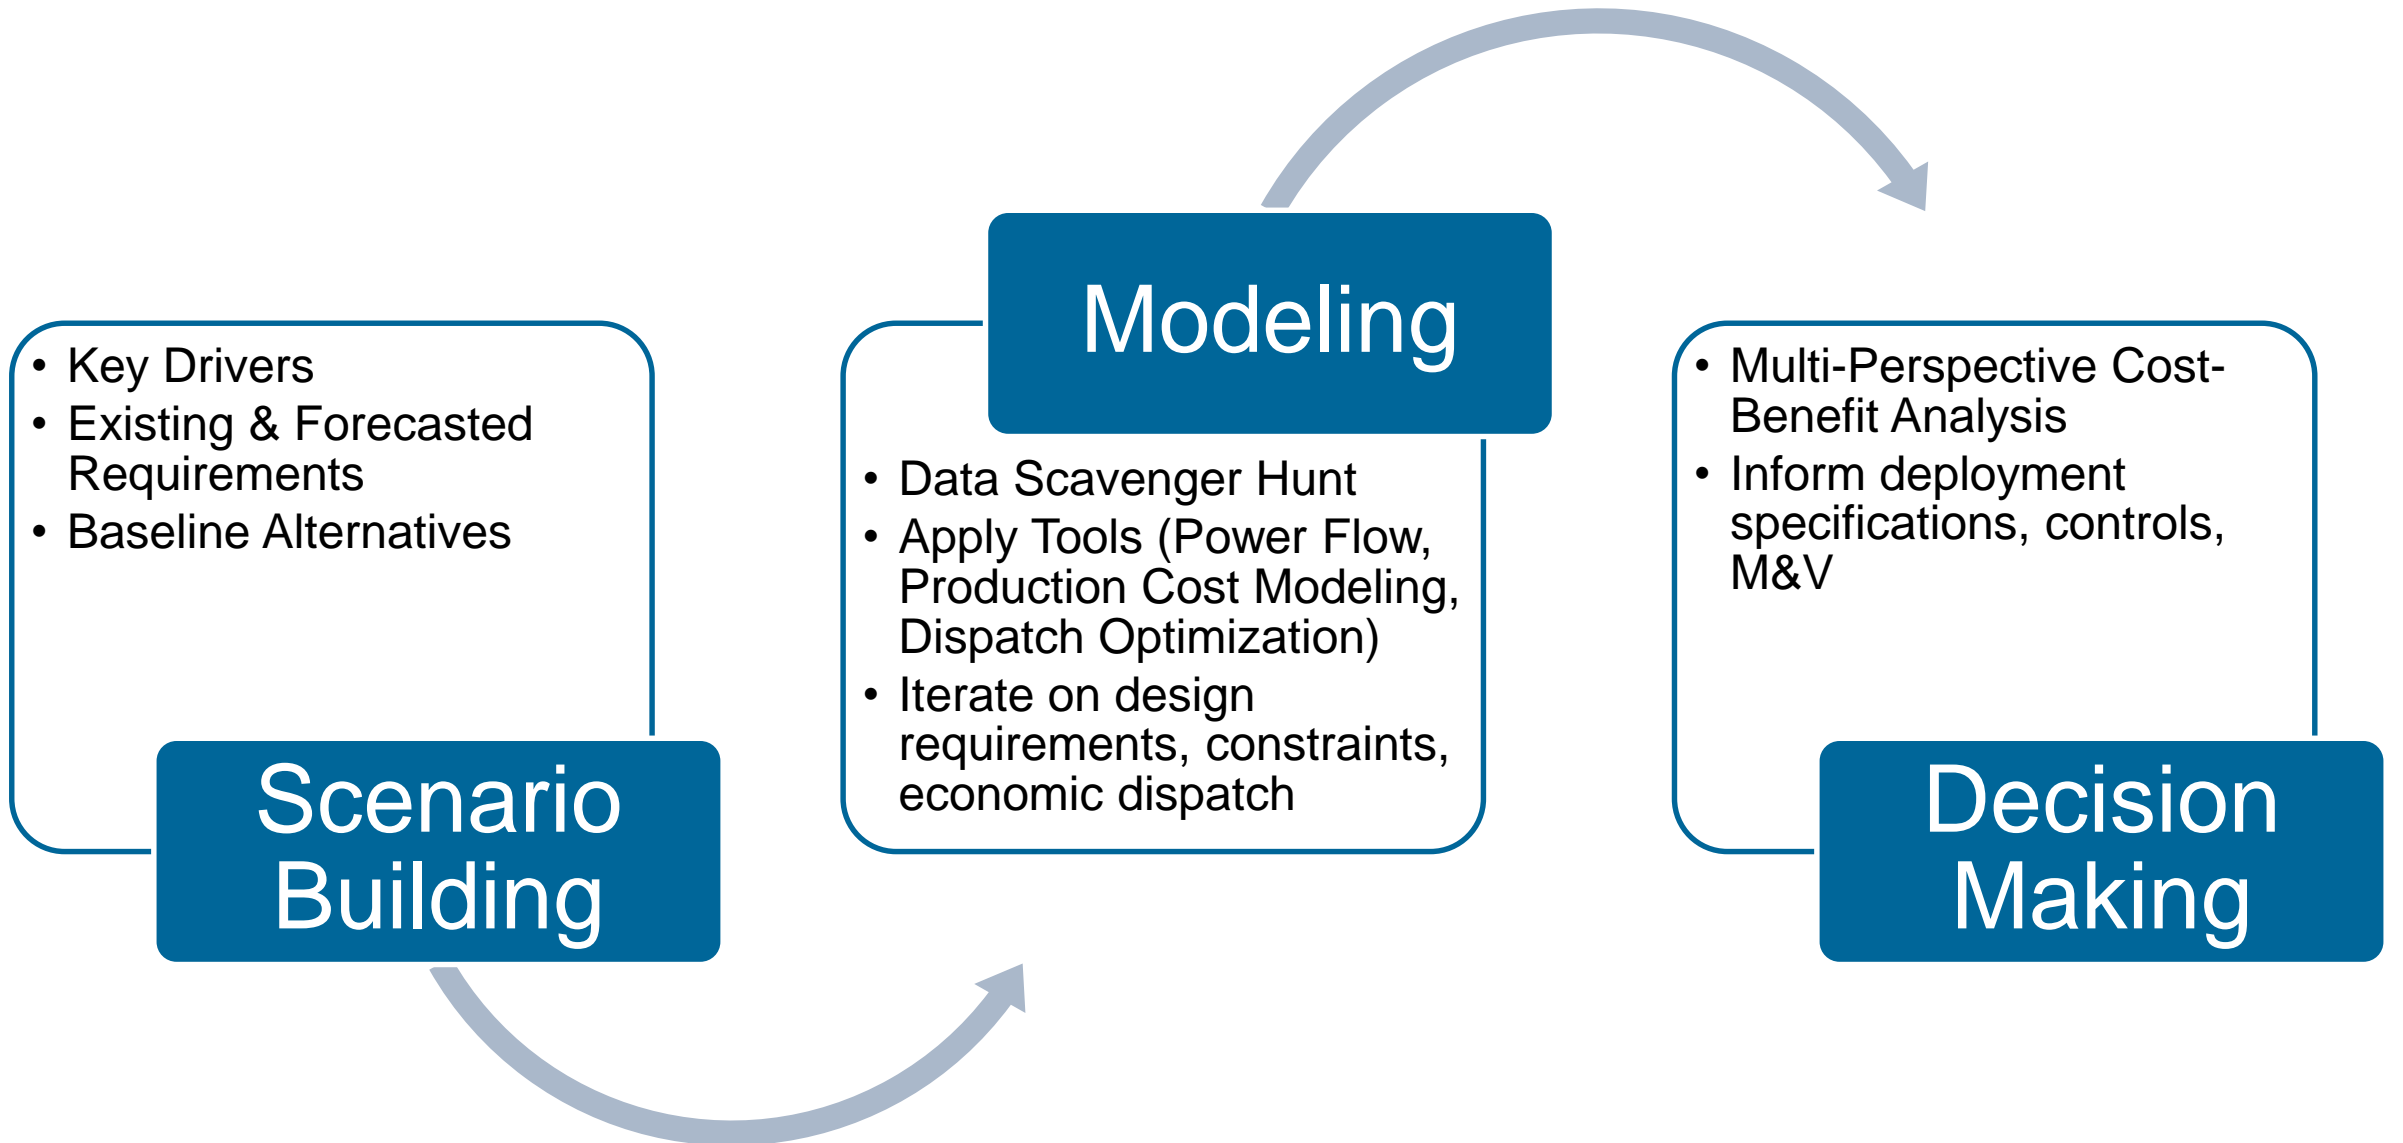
Modeling

• Key Drivers
• Existing & Forecasted Requirements
• Baseline Alternatives

Scenario Building

• Data Scavenger Hunt
• Apply Tools (Power Flow, Production Cost Modeling, Dispatch Optimization)
• Iterate on design requirements, constraints, economic dispatch

• Multi-Perspective Cost-Benefit Analysis
• Inform deployment specifications, controls, M&V

Decision Making